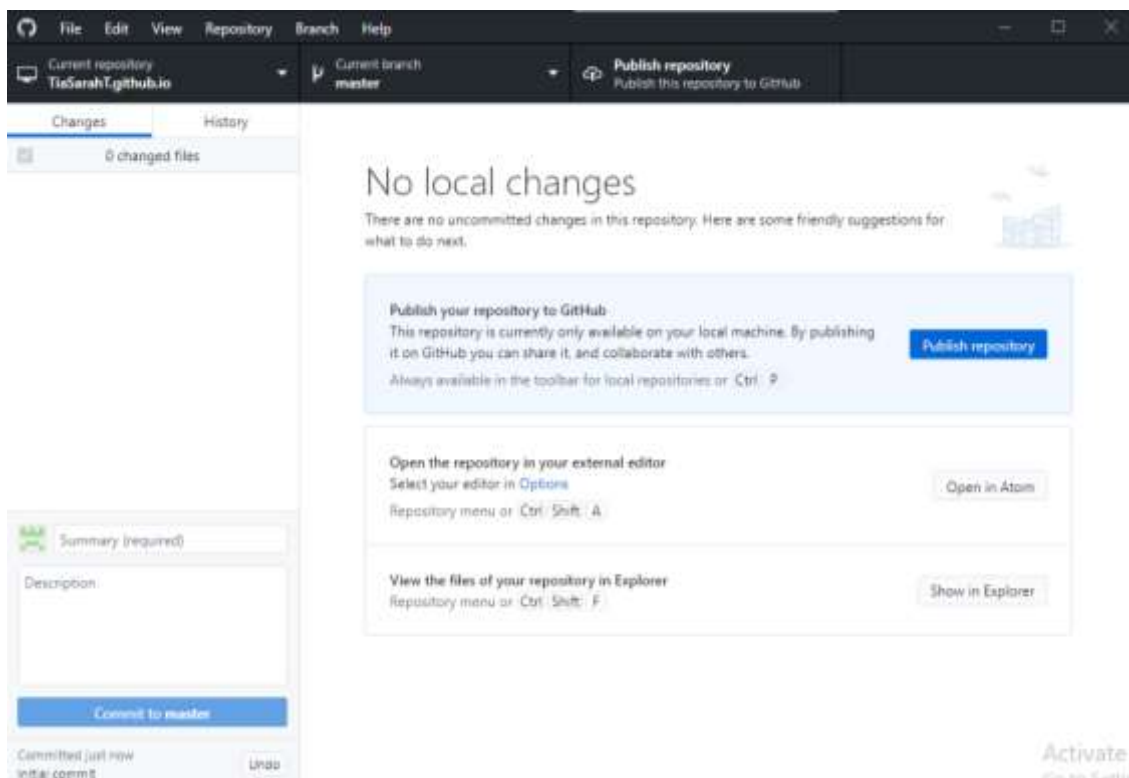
File Edit View Repository Branch Help

Current repository
TiaSarahT.github.io

Current branch
master

Publish repository
Publish this repository to GitHub

Changes History

0 changed files

No local changes

There are no uncommitted changes in this repository. Here are some friendly suggestions for what to do next.

Publish your repository to GitHub
This repository is currently only available on your local machine. By publishing it on GitHub you can share it, and collaborate with others.
Always available in the toolbar for local repositories or Ctrl P

Publish repository

Open the repository in your external editor
Select your editor in Options
Repository menu or Ctrl Shift A

Open in Atom

View the files of your repository in Explorer
Repository menu or Ctrl Shift F

Show in Explorer

Summary (required)

Description

Commit to master

Committed just now
Initial commit

Undo

Activate
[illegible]